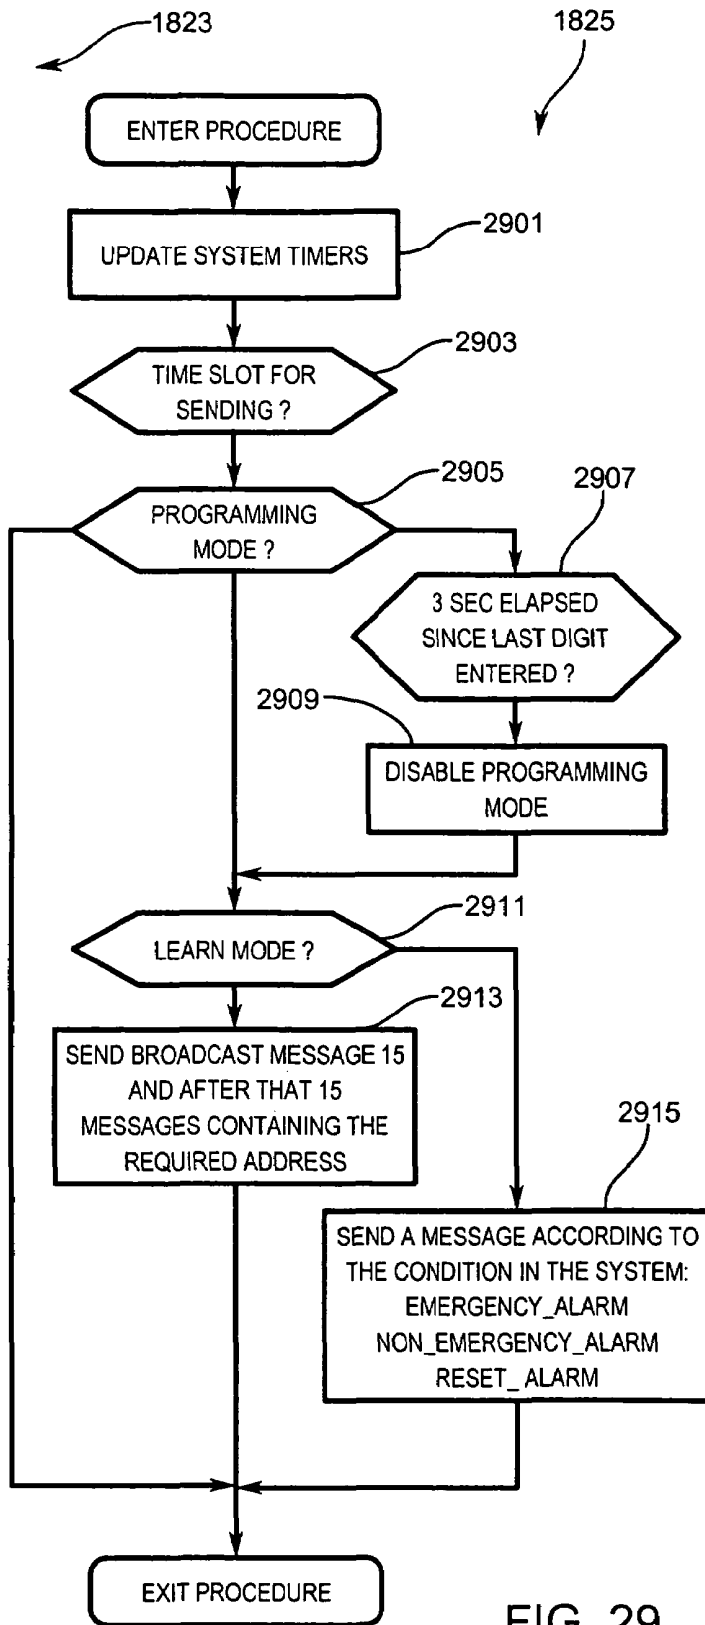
1823

1825

ENTER PROCEDURE

UPDATE SYSTEM TIMERS

2901

TIME SLOT FOR SENDING ?

2903

PROGRAMMING MODE ?

2905

2907

3 SEC ELAPSED SINCE LAST DIGIT ENTERED ?

2909

DISABLE PROGRAMMING MODE

LEARN MODE ?

2911

2913

SEND BROADCAST MESSAGE 15 AND AFTER THAT 15 MESSAGES CONTAINING THE REQUIRED ADDRESS

2915

SEND A MESSAGE ACCORDING TO THE CONDITION IN THE SYSTEM: EMERGENCY_ALARM NON_EMERGENCY_ALARM RESET_ ALARM

EXIT PROCEDURE

FIG. 29